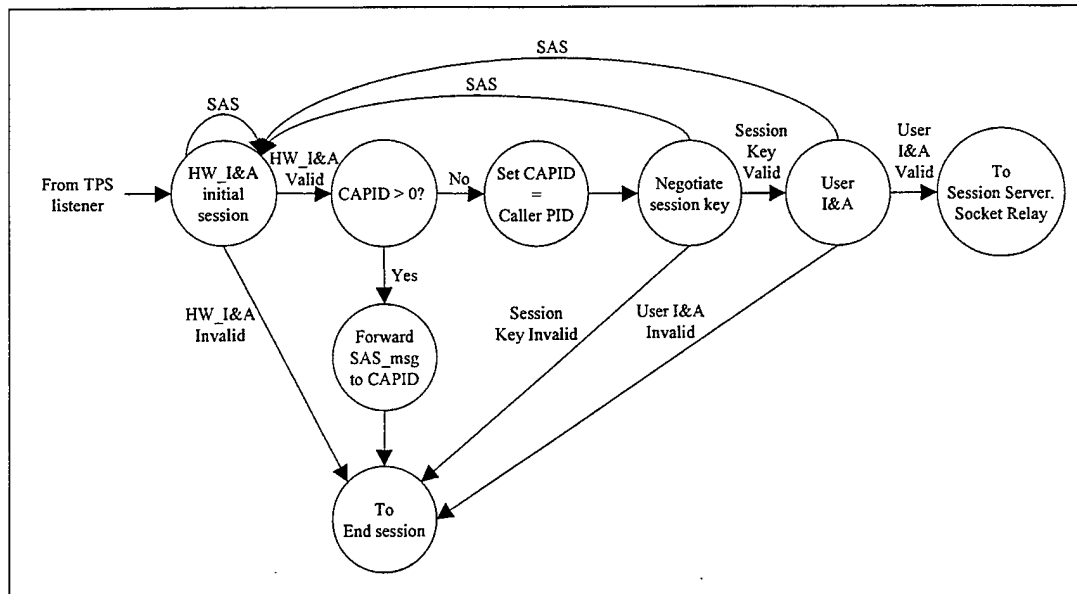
SAS

SAS

SAS

From TPS listener

HW_I&A initial session

HW_I&A Valid

CAPID > 0?

No

Set CAPID = Caller PID

Negotiate session key

Session Key Valid

User I&A

User I&A Valid

To Session Server. Socket Relay

Yes

HW_I&A Invalid

Forward SAS_msg to CAPID

Session Key Invalid

User I&A Invalid

To End session